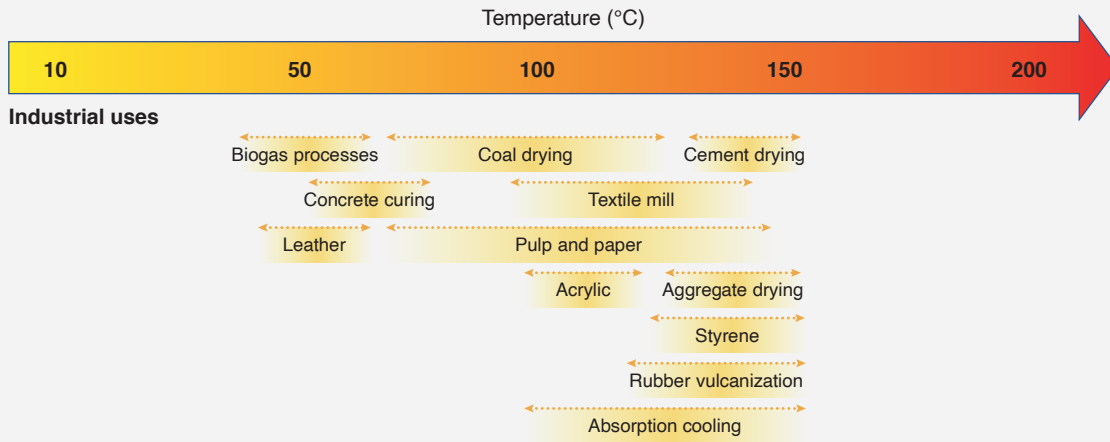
Temperature (°C)

10
50
100
150
200

Industrial uses

Biogas processes
Coal drying
Cement drying
Concrete curing
Textile mill
Leather
Pulp and paper
Acrylic
Aggregate drying
Styrene
Rubber vulcanization
Absorption cooling